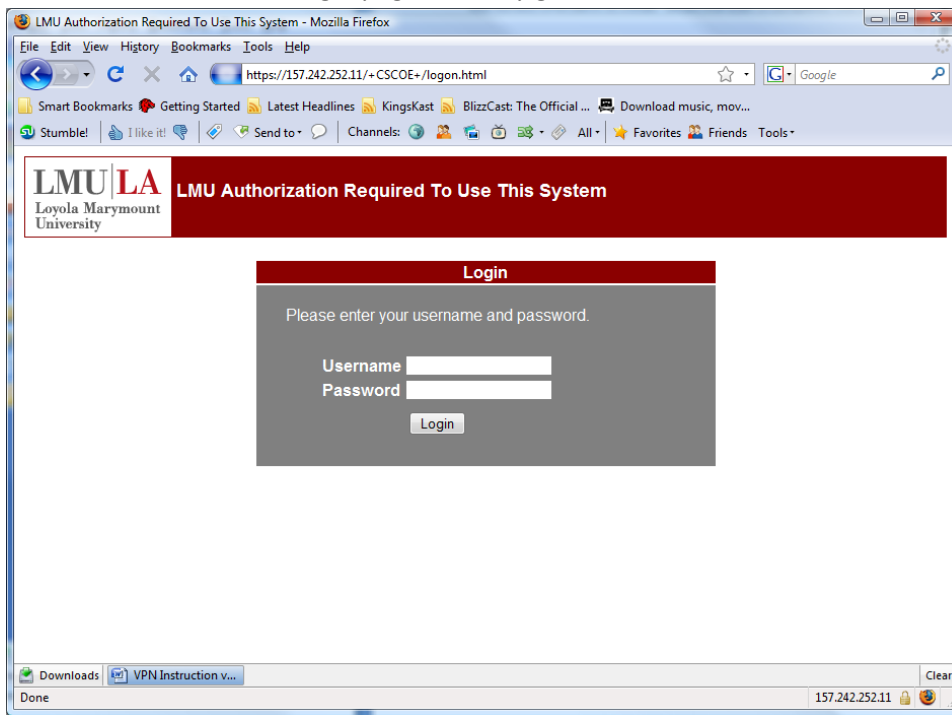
LMU Authorization Required To Use This System - Mozilla Firefox

File Edit View History Bookmarks Tools Help

https://157.242.252.11/+CSCOE+/logon.html

Google

Smart Bookmarks Getting Started Latest Headlines KingsKast BlizzCast: The Official ... Download music, mov...

Stumble! I like it! Send to Channels: All Favorites Friends Tools

LMU|LA Loyola Marymount University

LMU Authorization Required To Use This System

Login

Please enter your username and password.

Username

Password

Login

Downloads VPN Instruction v...

Clear

Done

157.242.252.11